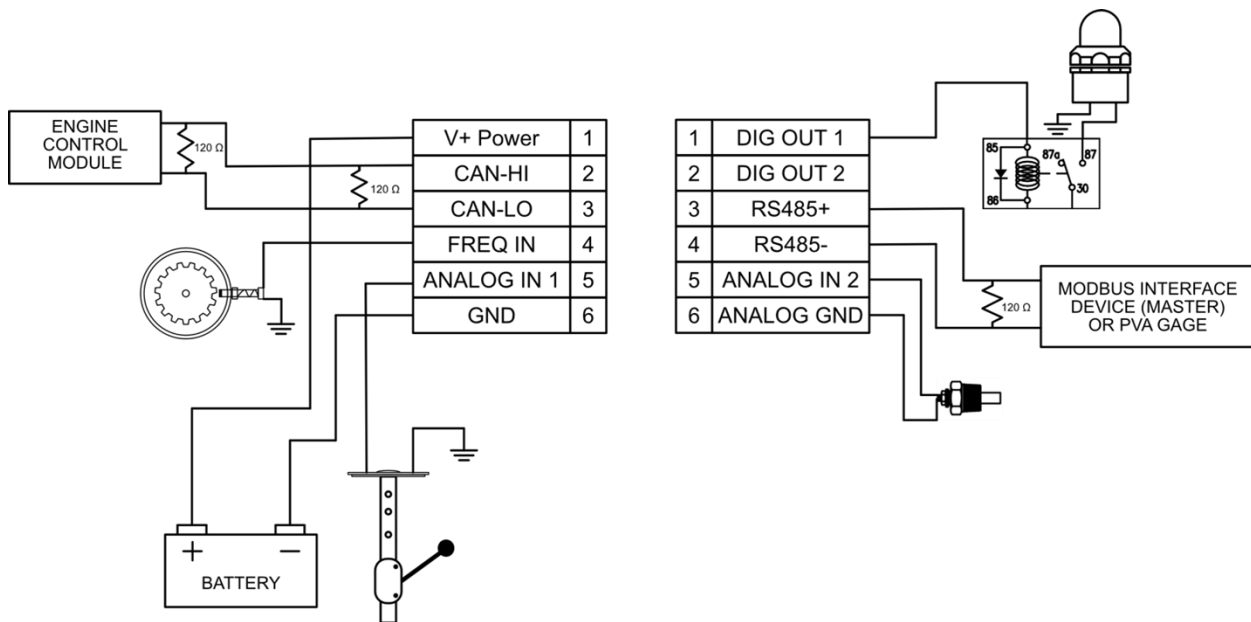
ENGINE CONTROL MODULE

120 Ω

120 Ω

| V+ Power | 1 |
|---|---|
| CAN-HI | 2 |
| CAN-LO | 3 |
| FREQ IN | 4 |
| ANALOG IN 1 | 5 |
| GND | 6 |

| 1 | DIG OUT 1 |
|---|---|
| 2 | DIG OUT 2 |
| 3 | RS485+ |
| 4 | RS485- |
| 5 | ANALOG IN 2 |
| 6 | ANALOG GND |

85
87a
87
86
30

120 Ω

MODBUS INTERFACE DEVICE (MASTER) OR PVA GAGE

+
−
BATTERY